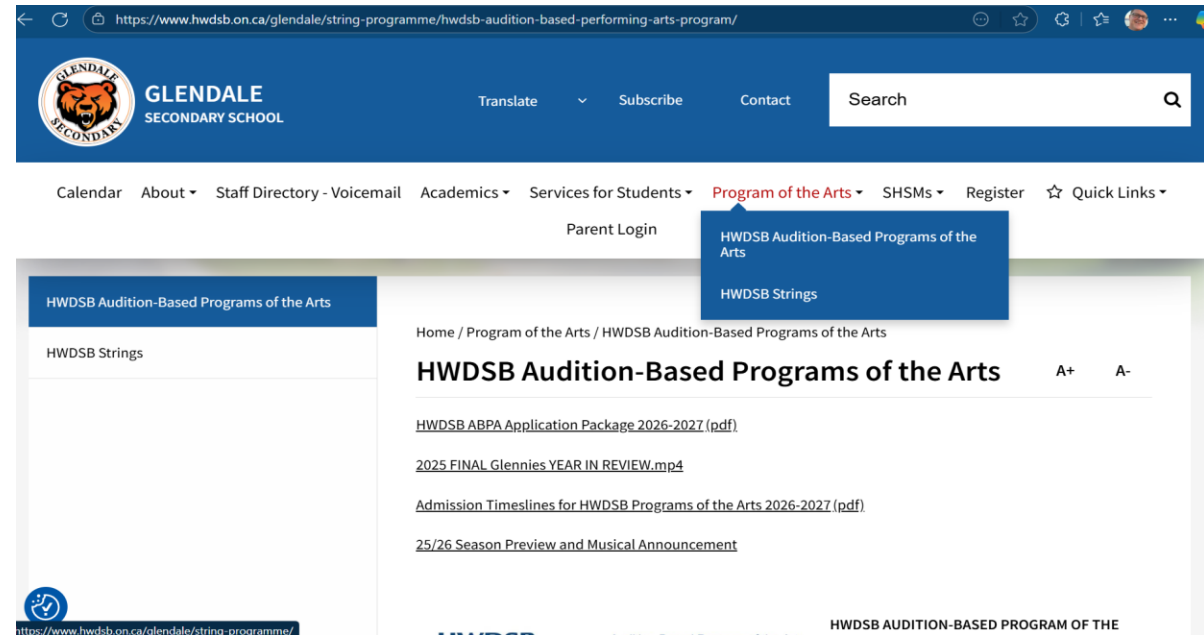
https://www.hwdsb.on.ca/glendale/string-programme/hwdsb-audition-based-performing-arts-program/

GLENDALE SECONDARY

GLENDALE
SECONDARY SCHOOL

Translate Subscribe Contact Search

Calendar About Staff Directory - Voicemail Academics Services for Students Program of the Arts SHSMs Register Quick Links
Parent Login

HWDSB Audition-Based Programs of the Arts
HWDSB Strings

HWDSB Audition-Based Programs of the Arts
HWDSB Strings

Home / Program of the Arts / HWDSB Audition-Based Programs of the Arts

HWDSB Audition-Based Programs of the Arts

A+ A-

HWDSB ABPA Application Package 2026-2027 (pdf)

2025 FINAL Glennies YEAR IN REVIEW.mp4

Admission Timeslines for HWDSB Programs of the Arts 2026-2027 (pdf)

25/26 Season Preview and Musical Announcement

https://www.hwdsb.on.ca/glendale/string-programme/

HWDSB AUDITION-BASED PROGRAM OF THE